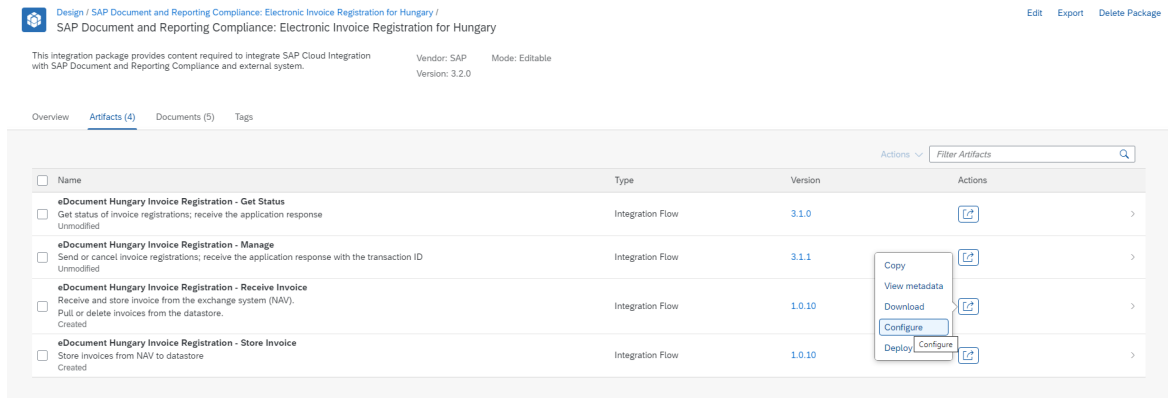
Design / SAP Document and Reporting Compliance: Electronic Invoice Registration for Hungary /
SAP Document and Reporting Compliance: Electronic Invoice Registration for Hungary

Edit Export Delete Package

This integration package provides content required to integrate SAP Cloud Integration with SAP Document and Reporting Compliance and external system.

Vendor: SAP
Version: 3.2.0

Mode: Editable

Overview Artifacts (4) Documents (5) Tags

Actions Filter Artifacts

| Name | Type | Version | Actions |
|---|---|---|---|
| eDocument Hungary Invoice Registration - Get Status<br>Get status of invoice registrations; receive the application response<br>Unmodified | Integration Flow | 3.1.0 | |
| eDocument Hungary Invoice Registration - Manage<br>Send or cancel invoice registrations; receive the application response with the transaction ID<br>Unmodified | Integration Flow | 3.1.1 | |
| eDocument Hungary Invoice Registration - Receive Invoice<br>Receive and store invoice from the exchange system (NAV).<br>Pull or delete invoices from the datastore.<br>Created | Integration Flow | 1.0.10 | |
| eDocument Hungary Invoice Registration - Store Invoice<br>Store invoices from NAV to datastore<br>Created | Integration Flow | 1.0.10 | |

Copy
View metadata
Download
Configure
Deploy
Configure